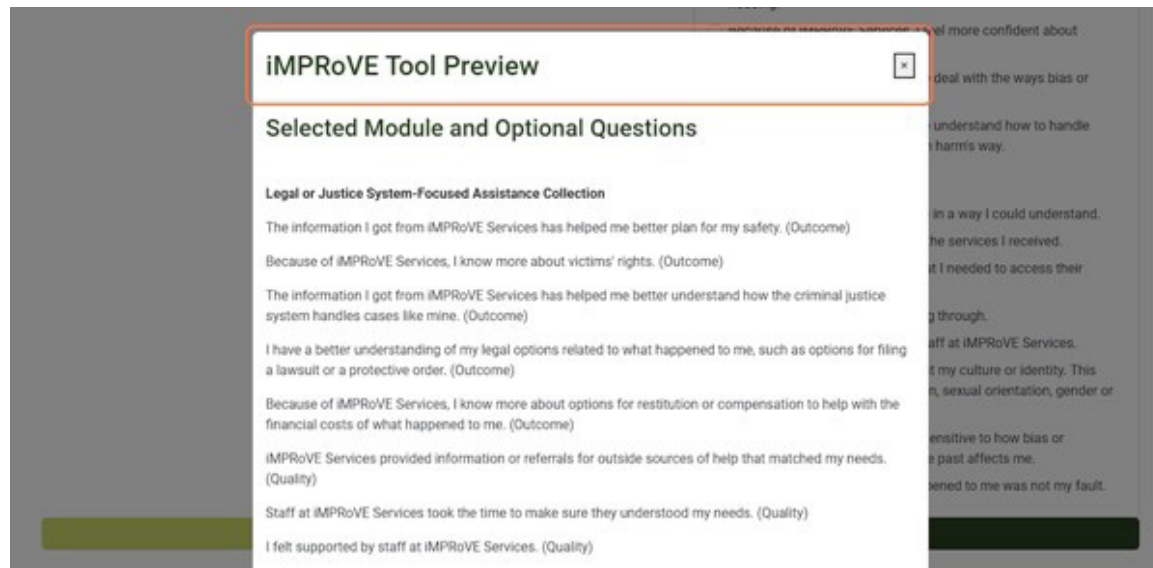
iMPRoVE Tool Preview

×

Selected Module and Optional Questions

Legal or Justice System-Focused Assistance Collection

The information I got from iMPRoVE Services has helped me better plan for my safety. (Outcome)

Because of iMPRoVE Services, I know more about victims' rights. (Outcome)

The information I got from iMPRoVE Services has helped me better understand how the criminal justice system handles cases like mine. (Outcome)

I have a better understanding of my legal options related to what happened to me, such as options for filing a lawsuit or a protective order. (Outcome)

Because of iMPRoVE Services, I know more about options for restitution or compensation to help with the financial costs of what happened to me. (Outcome)

iMPRoVE Services provided information or referrals for outside sources of help that matched my needs. (Quality)

Staff at iMPRoVE Services took the time to make sure they understood my needs. (Quality)

I felt supported by staff at iMPRoVE Services. (Quality)

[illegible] el more confident about

deal with the ways bias or

understand how to handle harm's way.

in a way I could understand.

he services I received.

t I needed to access their

g through.

aff at iMPRoVE Services.

t my culture or identity. This n, sexual orientation, gender or

ensitive to how bias or past affects me.

bened to me was not my fault.